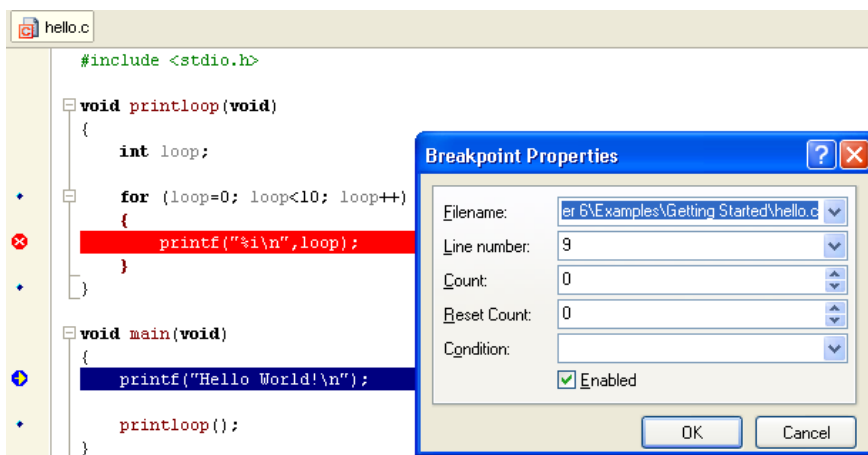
hello.c

#include <stdio.h>

void printloop(void)
{
    int loop;

    for (loop=0; loop<10; loop++)
    {
        printf("%i\n",loop);
    }
}

void main(void)
{
    printf("Hello World!\n");

    printloop();
}

Breakpoint Properties

Filename: er 6\Examples\Getting Started\hello.c

Line number: 9

Count: 0

Reset Count: 0

Condition:

Enabled

OK

Cancel